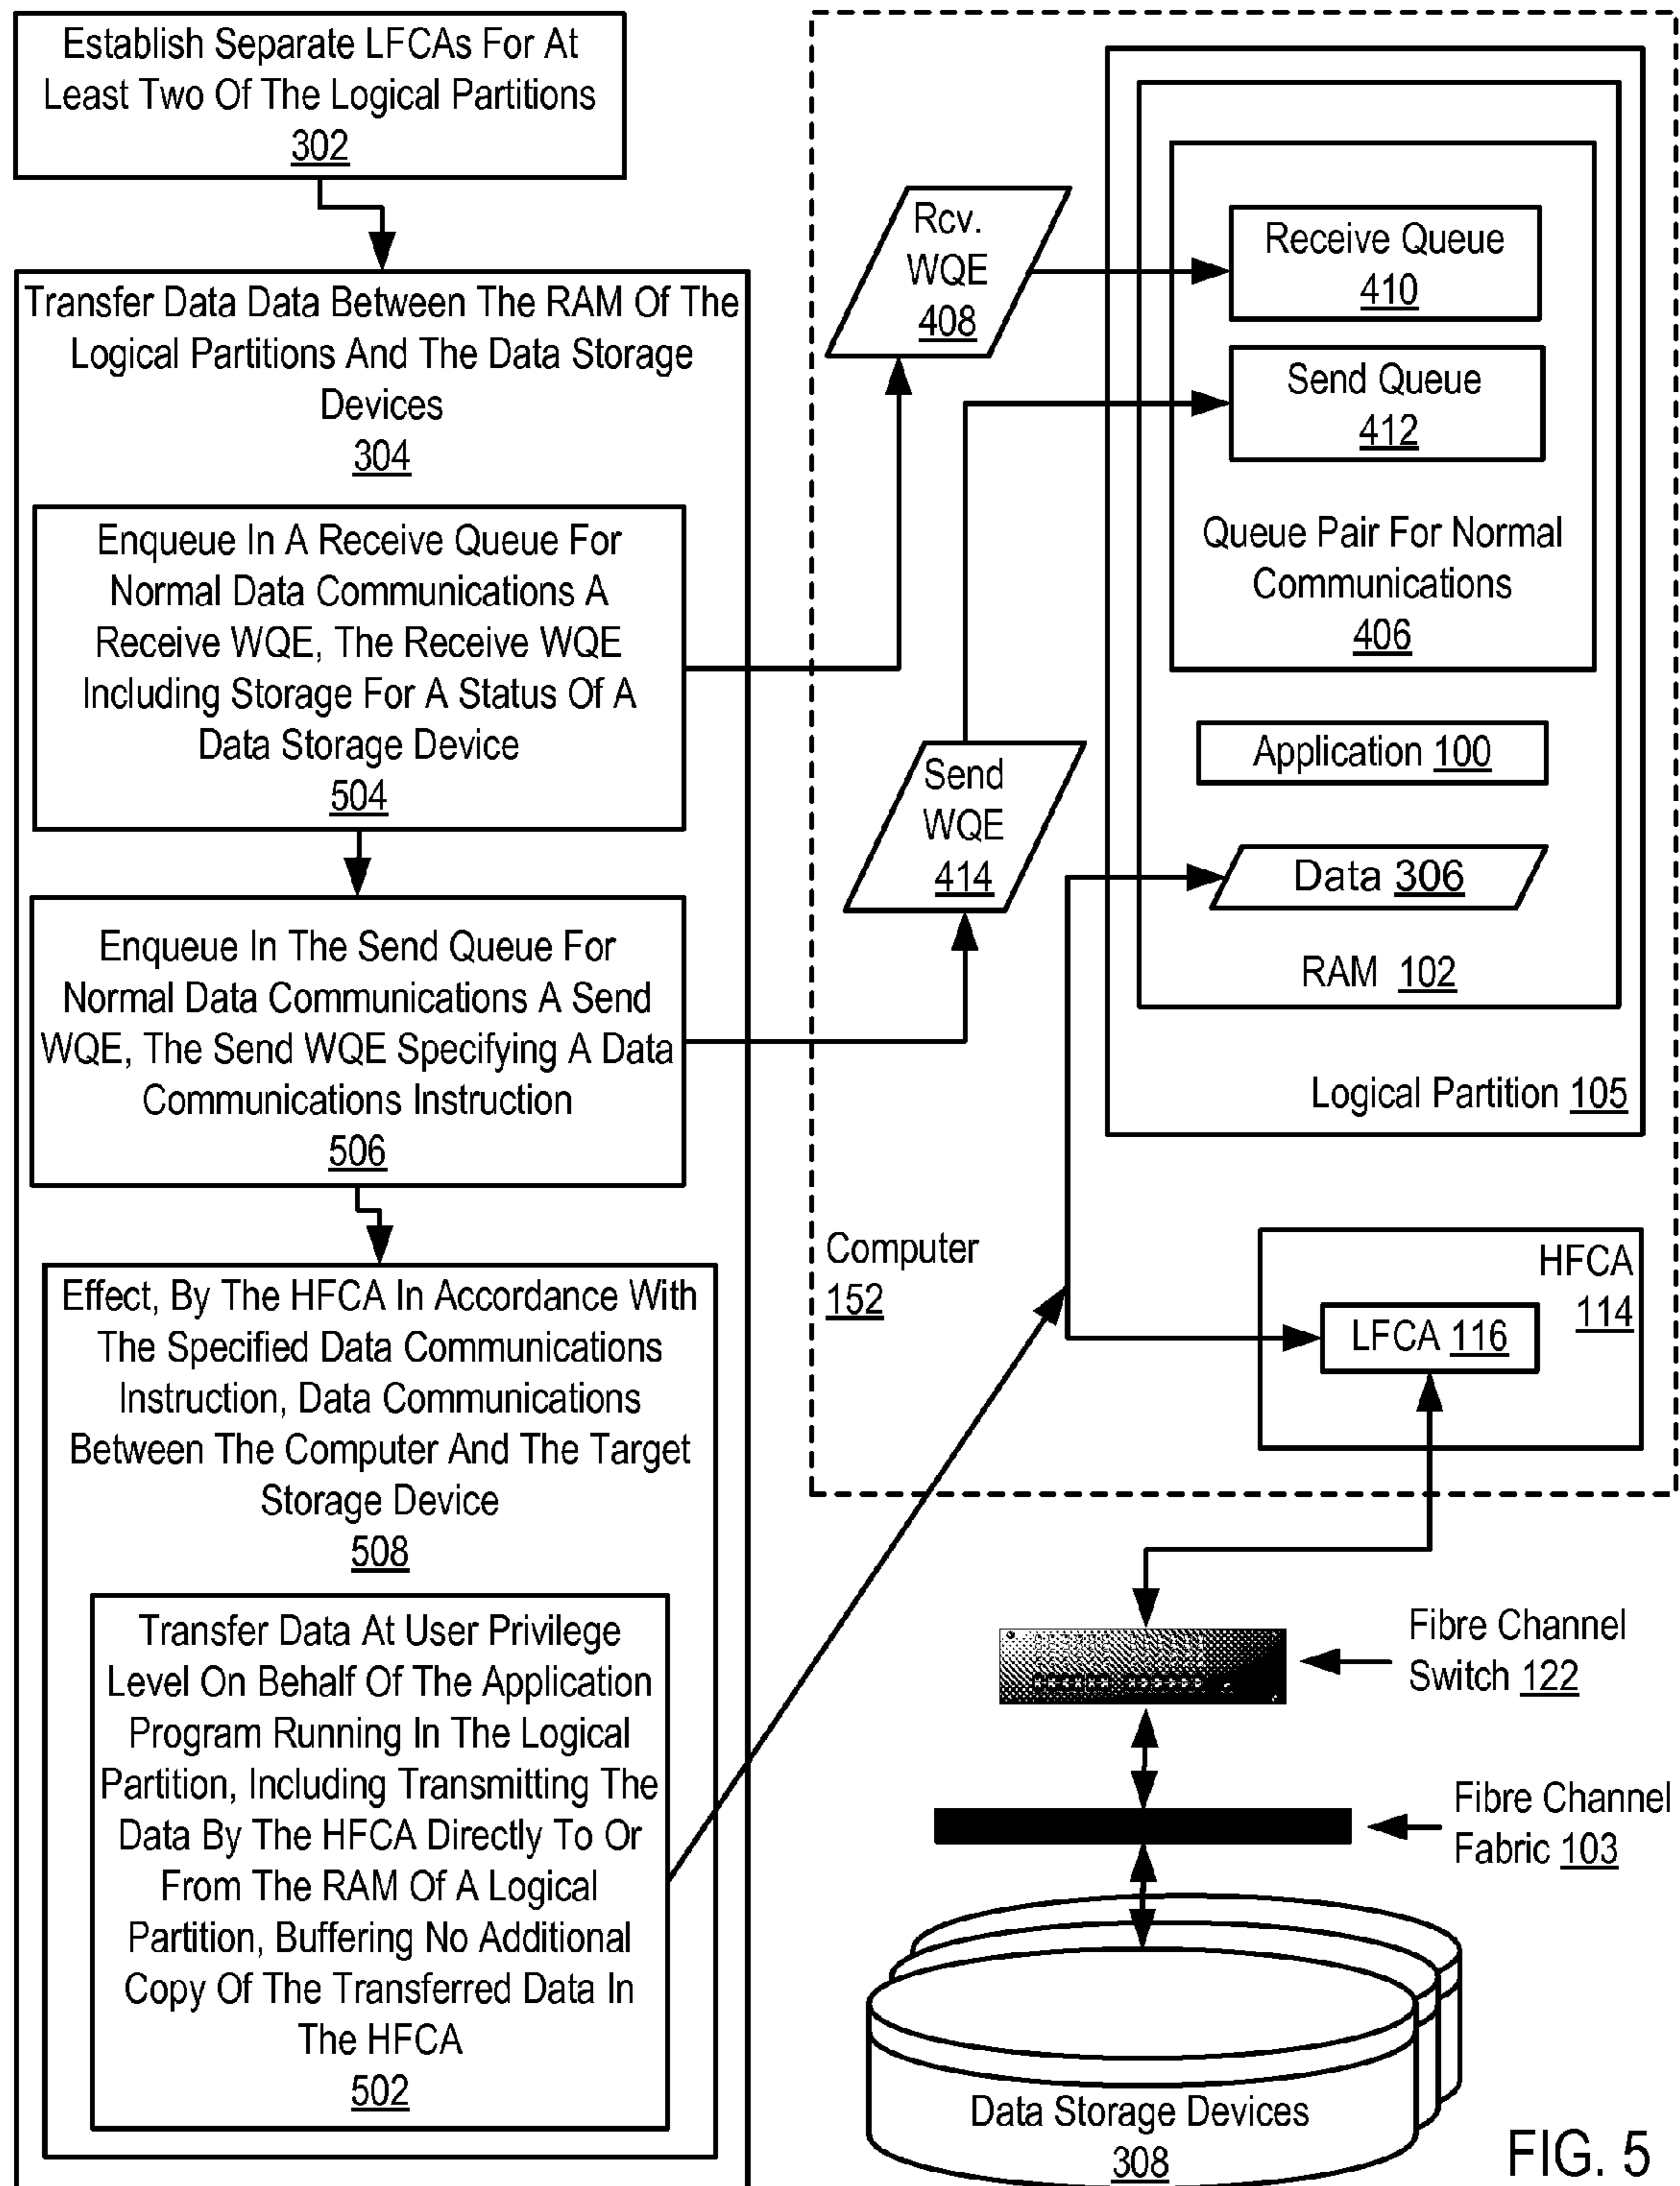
Establish Separate LFCAs For At Least Two Of The Logical Partitions
302

Transfer Data Data Between The RAM Of The Logical Partitions And The Data Storage Devices
304

Enqueue In A Receive Queue For Normal Data Communications A Receive WQE, The Receive WQE Including Storage For A Status Of A Data Storage Device
504

Enqueue In The Send Queue For Normal Data Communications A Send WQE, The Send WQE Specifying A Data Communications Instruction
506

Effect, By The HFCA In Accordance With The Specified Data Communications Instruction, Data Communications Between The Computer And The Target Storage Device
508

Transfer Data At User Privilege Level On Behalf Of The Application Program Running In The Logical Partition, Including Transmitting The Data By The HFCA Directly To Or From The RAM Of A Logical Partition, Buffering No Additional Copy Of The Transferred Data In The HFCA
502

Rcv. WQE
408

Receive Queue
410

Send Queue
412

Queue Pair For Normal Communications
406

Application 100

Send WQE
414

Data 306

RAM 102

Logical Partition 105

Computer
152

HFCA
114

LFCA 116

Fibre Channel Switch 122

Fibre Channel Fabric 103

Data Storage Devices
308

FIG. 5